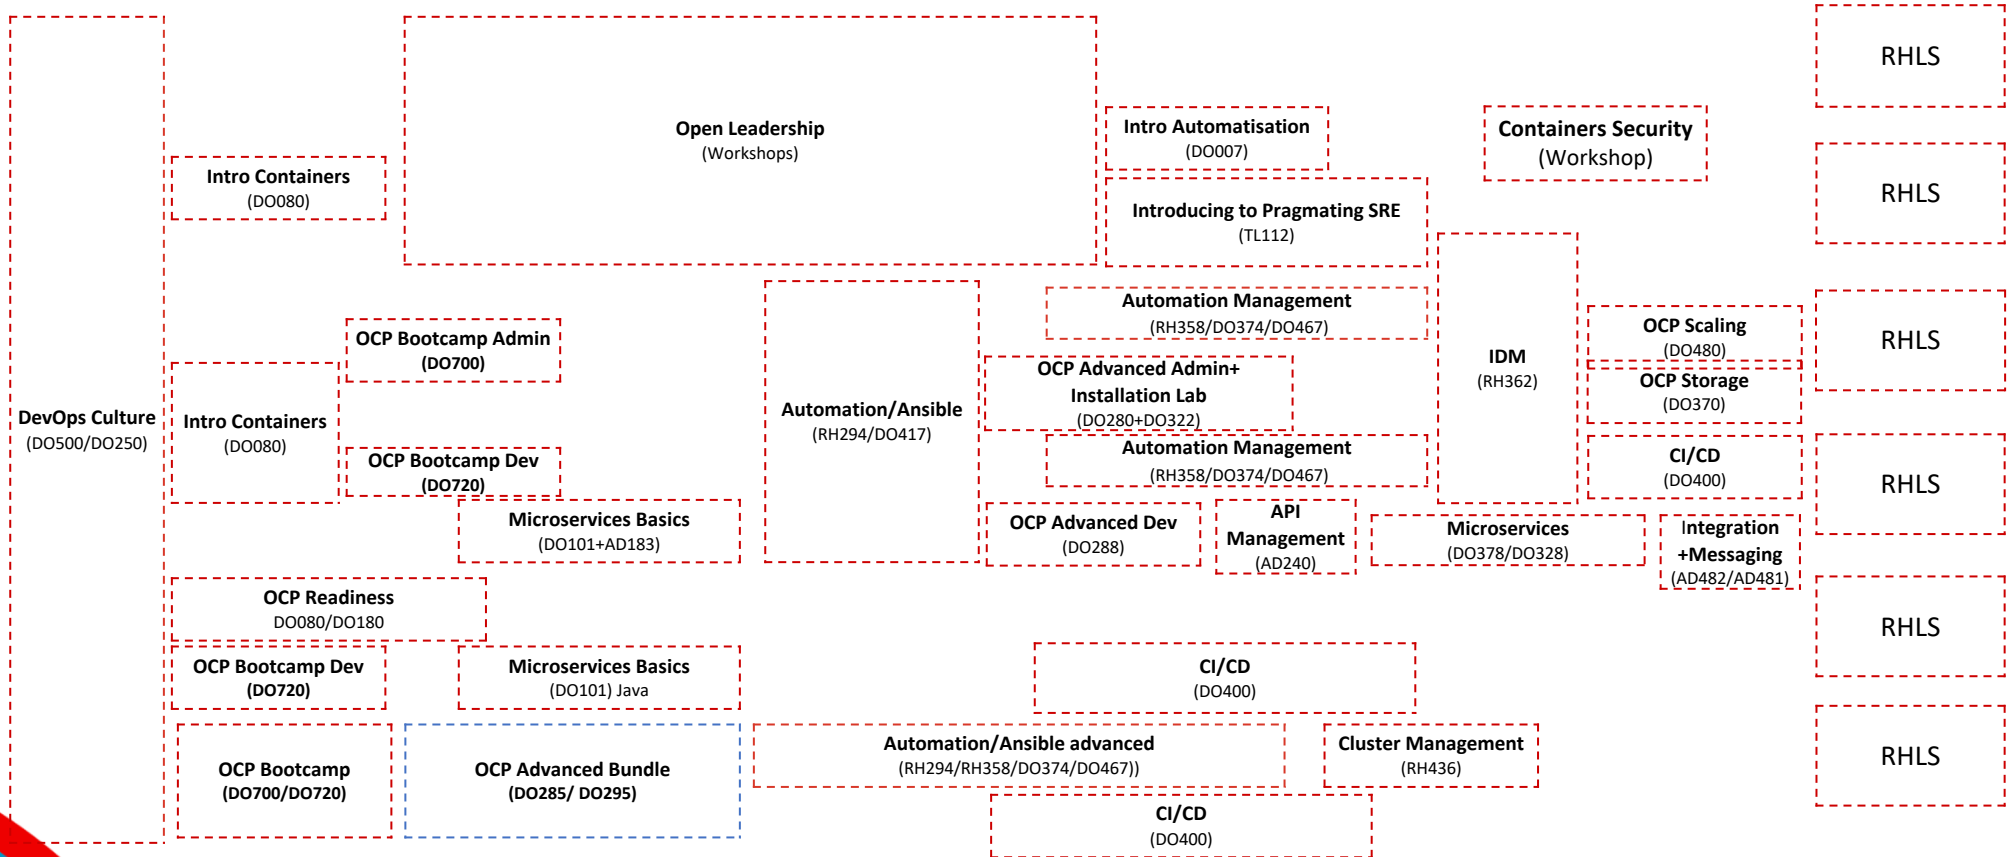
Open Leadership
(Workshops)

Intro Automatisation
(DO007)

Containers Security
(Workshop)

RHLS

RHLS

Intro Containers
(DO080)

Introducing to Pragmating SRE
(TL112)

Automation Management
(RH358/DO374/DO467)

IDM
(RH362)

OCP Scaling
(DO480)

RHLS

OCP Bootcamp Admin
(DO700)

OCP Storage
(DO370)

OCP Advanced Admin+
Installation Lab
(DO280+DO322)

DevOps Culture
(DO500/DO250)

Intro Containers
(DO080)

Automation/Ansible
(RH294/DO417)

Automation Management
(RH358/DO374/DO467)

CI/CD
(DO400)

RHLS

OCP Bootcamp Dev
(DO720)

Microservices Basics
(DO101+AD183)

OCP Advanced Dev
(DO288)

API
Management
(AD240)

Microservices
(DO378/DO328)

Integration
+Messaging
(AD482/AD481)

OCP Readiness
DO080/DO180

RHLS

OCP Bootcamp Dev
(DO720)

Microservices Basics
(DO101) Java

CI/CD
(DO400)

OCP Bootcamp
(DO700/DO720)

OCP Advanced Bundle
(DO285/ DO295)

Automation/Ansible advanced
(RH294/RH358/DO374/DO467))

Cluster Management
(RH436)

RHLS

CI/CD
(DO400)